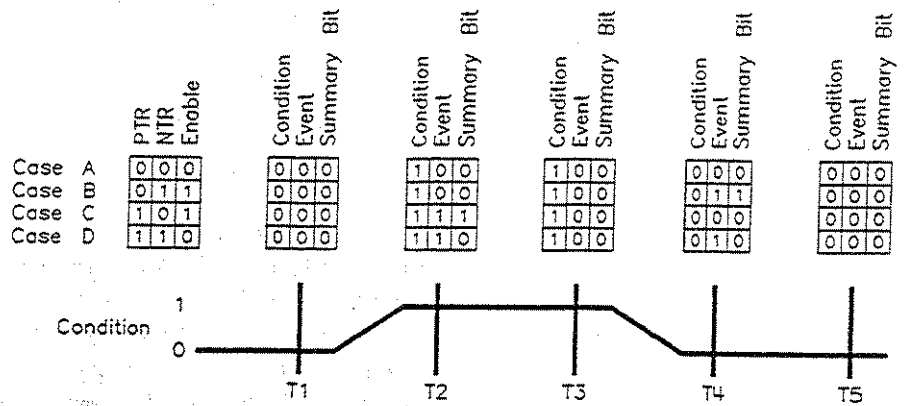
| | PTR | NTR | Enable |
|---|---|---|---|
| Case A | 0 | 0 | 0 |
| Case B | 0 | 1 | 1 |
| Case C | 1 | 0 | 1 |
| Case D | 1 | 1 | 0 |

| Condition | Event | Summary Bit |
|---|---|---|
| 0 | 0 | 0 |
| 0 | 0 | 0 |
| 0 | 0 | 0 |
| 0 | 0 | 0 |

| Condition | Event | Summary Bit |
|---|---|---|
| 1 | 0 | 0 |
| 1 | 0 | 0 |
| 1 | 1 | 1 |
| 1 | 1 | 0 |

| Condition | Event | Summary Bit |
|---|---|---|
| 1 | 0 | 0 |
| 1 | 0 | 0 |
| 1 | 0 | 0 |
| 1 | 0 | 0 |

| Condition | Event | Summary Bit |
|---|---|---|
| 0 | 0 | 0 |
| 0 | 1 | 1 |
| 0 | 0 | 0 |
| 0 | 1 | 0 |

| Condition | Event | Summary Bit |
|---|---|---|
| 0 | 0 | 0 |
| 0 | 0 | 0 |
| 0 | 0 | 0 |
| 0 | 0 | 0 |

1
Condition
0

T1 T2 T3 T4 T5